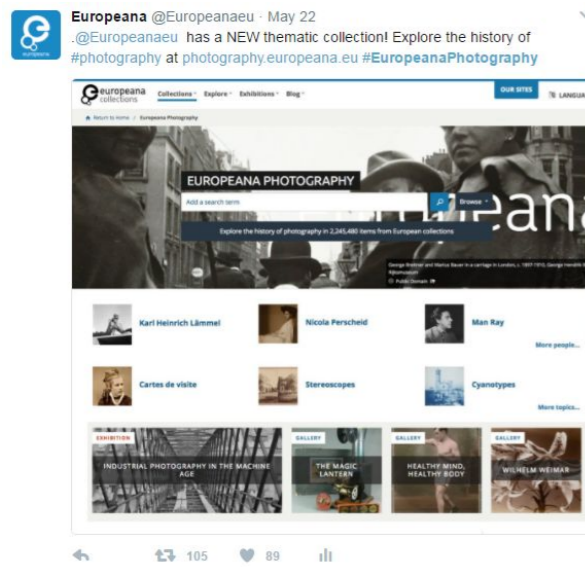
europeana

Europeana @Europeanaeu · May 22
.@Europeanaeu has a NEW thematic collection! Explore the history of #photography at photography.europeana.eu #EuropeanaPhotography

europeana collections Collections Explore Exhibitions Blog OUR SITES LANGUA

Return to home / Europeana Photography

EUROPEANA PHOTOGRAPHY

Add a search term Browse

Explore the history of photography in 2,245,480 items from European collections

George Breitner and Marius Bauer in a carriage in London, c. 1897-1910, George Hendrik Breitner, Rijksmuseum
Public Domain

Karl Heinrich Lämmel
Nicola Perscheid
Man Ray
More people...
Cartes de visite
Stereoscopes
Cyanotypes
More topics...

EXHIBITION
INDUSTRIAL PHOTOGRAPHY IN THE MACHINE AGE
GALLERY
THE MAGIC LANTERN
GALLERY
HEALTHY MIND, HEALTHY BODY
GALLERY
WILHELM WEIMAR

105 89